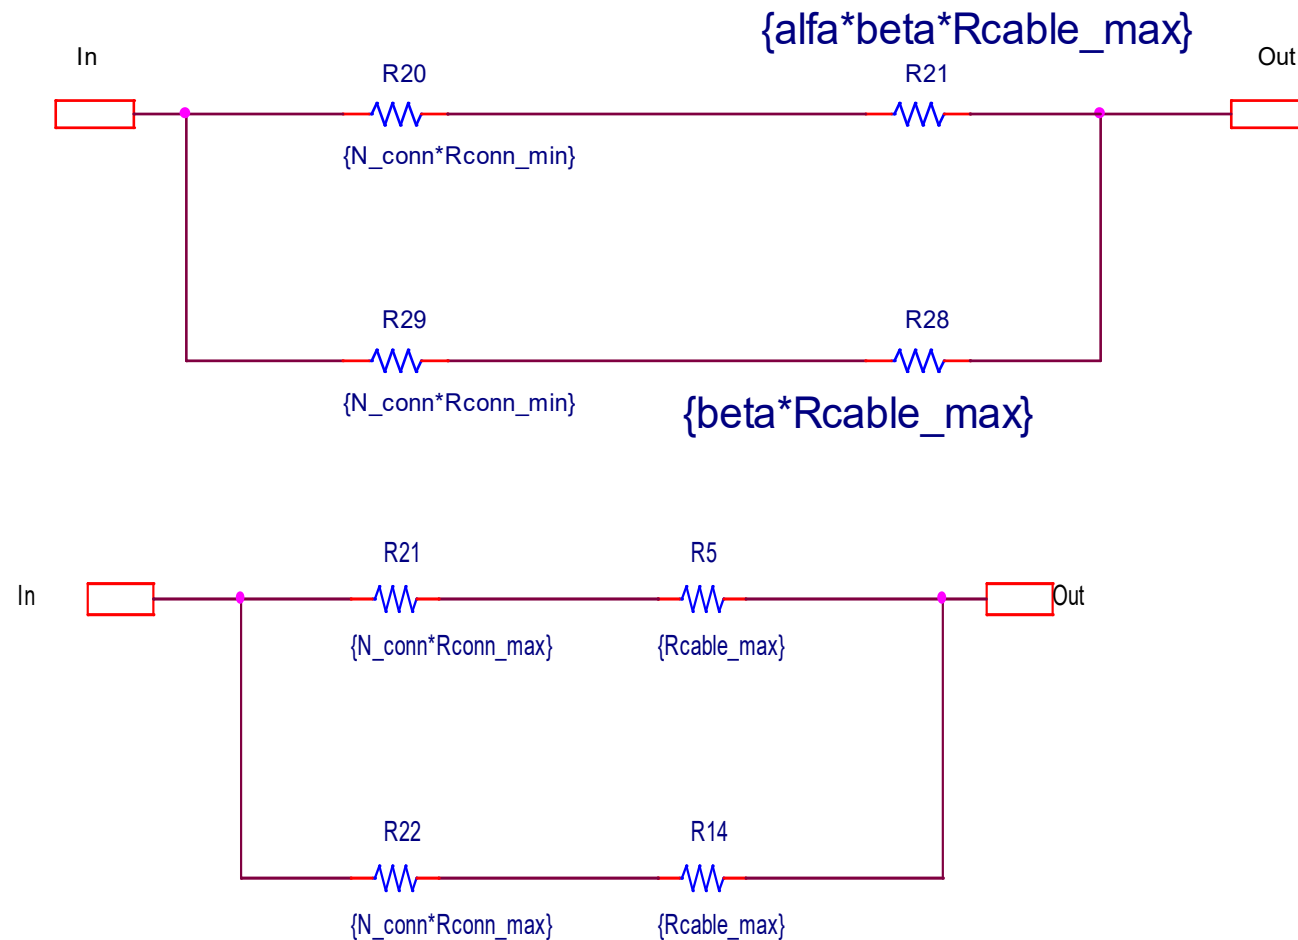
{alfa*beta*Rcable_max}

In

R20

R21

Out

{N_conn*Rconn_min}

R29

R28

{N_conn*Rconn_min}

{beta*Rcable_max}

R21

R5

In

Out

{N_conn*Rconn_max}

{Rcable_max}

R22

R14

{N_conn*Rconn_max}

{Rcable_max}